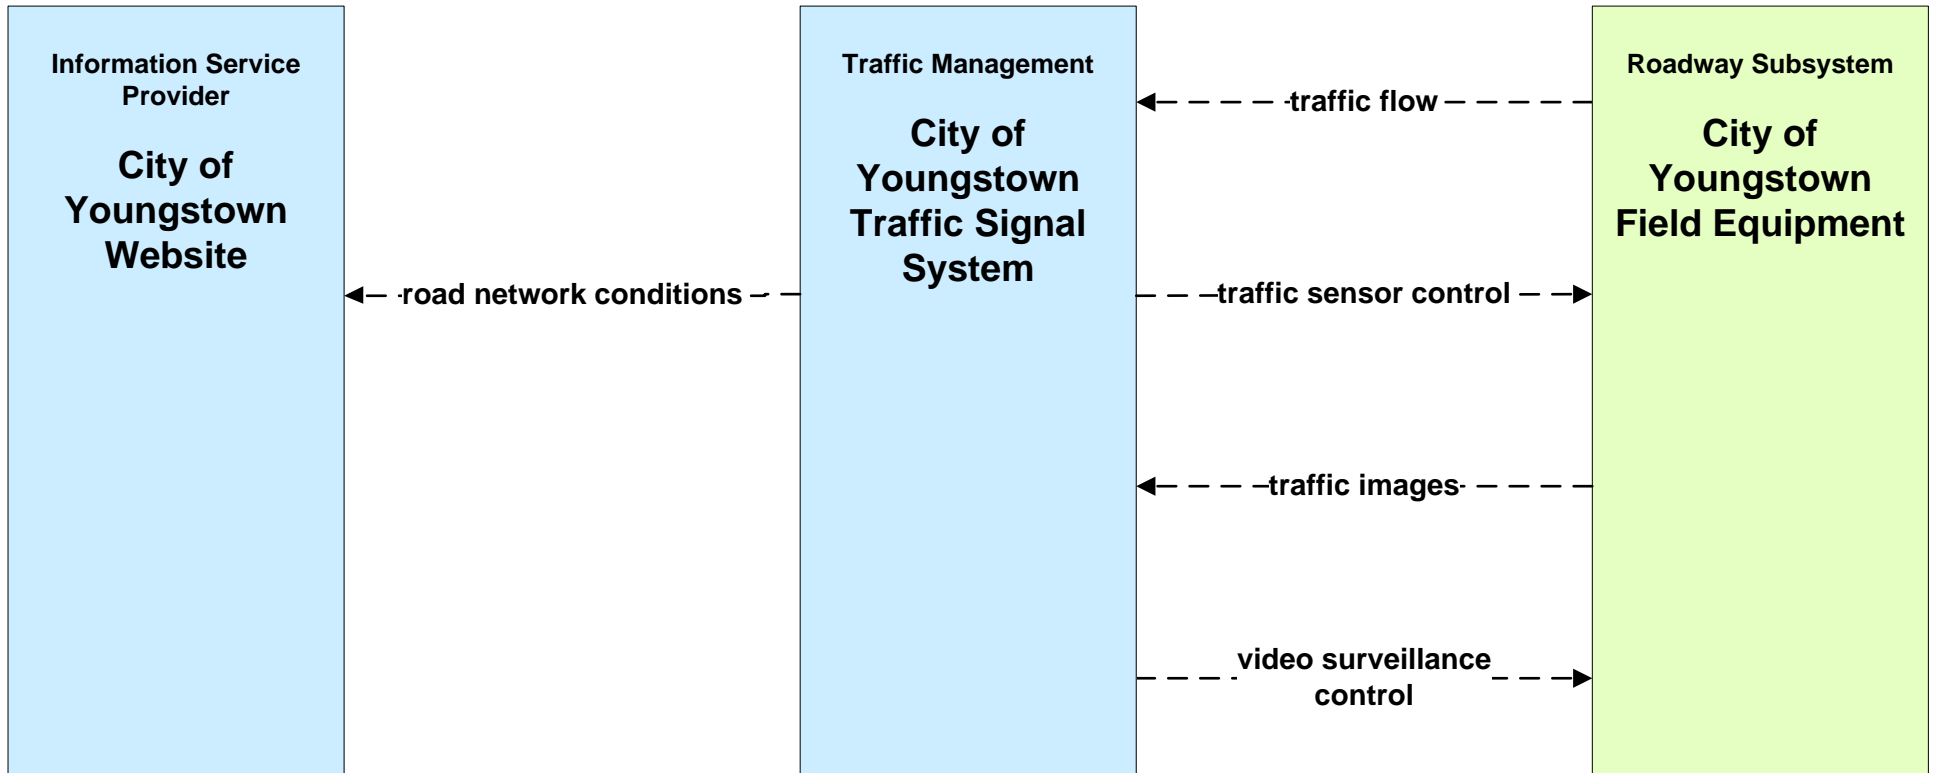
Information Service Provider

City of Youngstown Website

road network conditions

Traffic Management

City of Youngstown Traffic Signal System

traffic flow

traffic sensor control

traffic images

video surveillance control

Roadway Subsystem

City of Youngstown Field Equipment